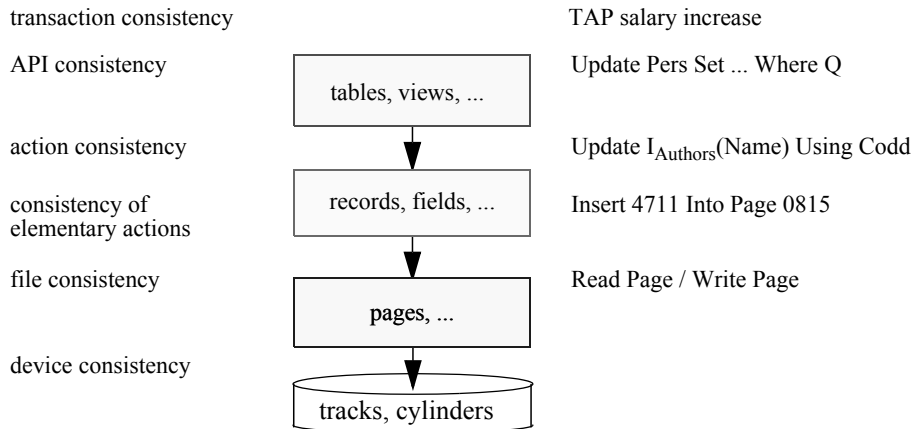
transaction consistency

TAP salary increase

API consistency

tables, views, ...

Update Pers Set ... Where Q

action consistency

Update $I_{Authors}$(Name) Using Codd

consistency of elementary actions

records, fields, ...

Insert 4711 Into Page 0815

file consistency

Read Page / Write Page

pages, ...

device consistency

tracks, cylinders